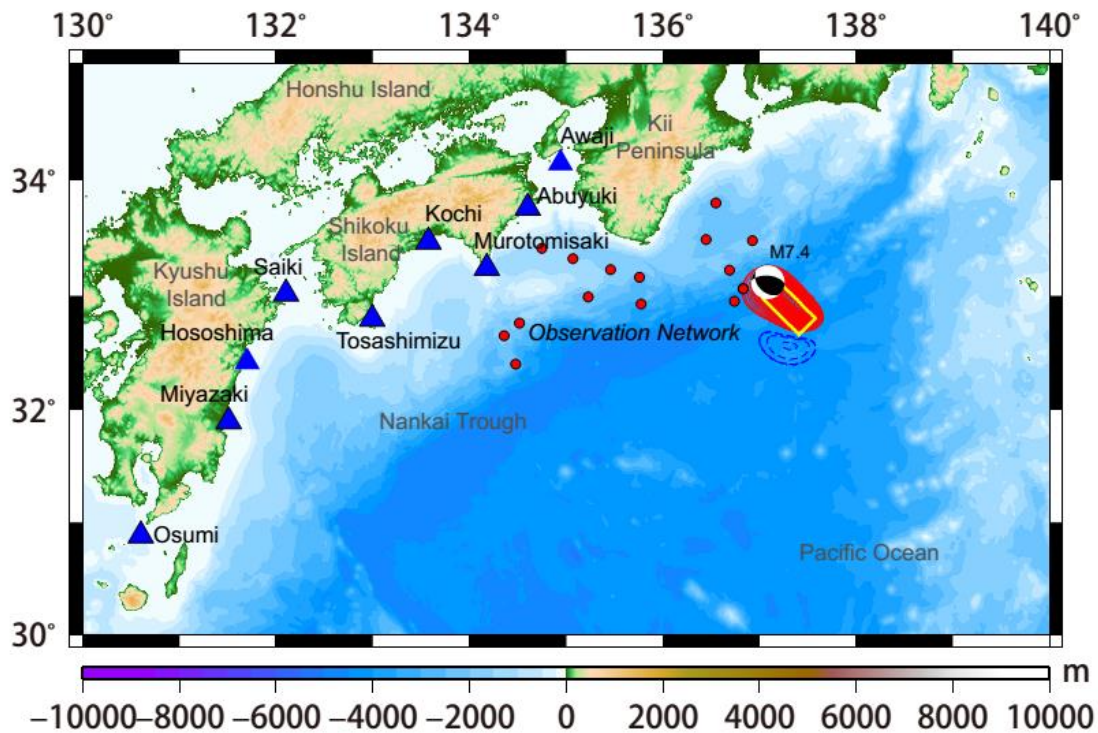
130° 132° 134° 136° 138° 140°

34°
32°
30°

Honshu Island
Awaji
Kii Peninsula
Abuyuki
Kochi
Shikoku Island
Murotomisaki
M7.4
Saiki
Kyushu Island
Hososhima
Tosashimizu
Observation Network
Miyazaki
Nankai Trough
Osumi
Pacific Ocean

m
−10000 −8000 −6000 −4000 −2000 0 2000 4000 6000 8000 10000